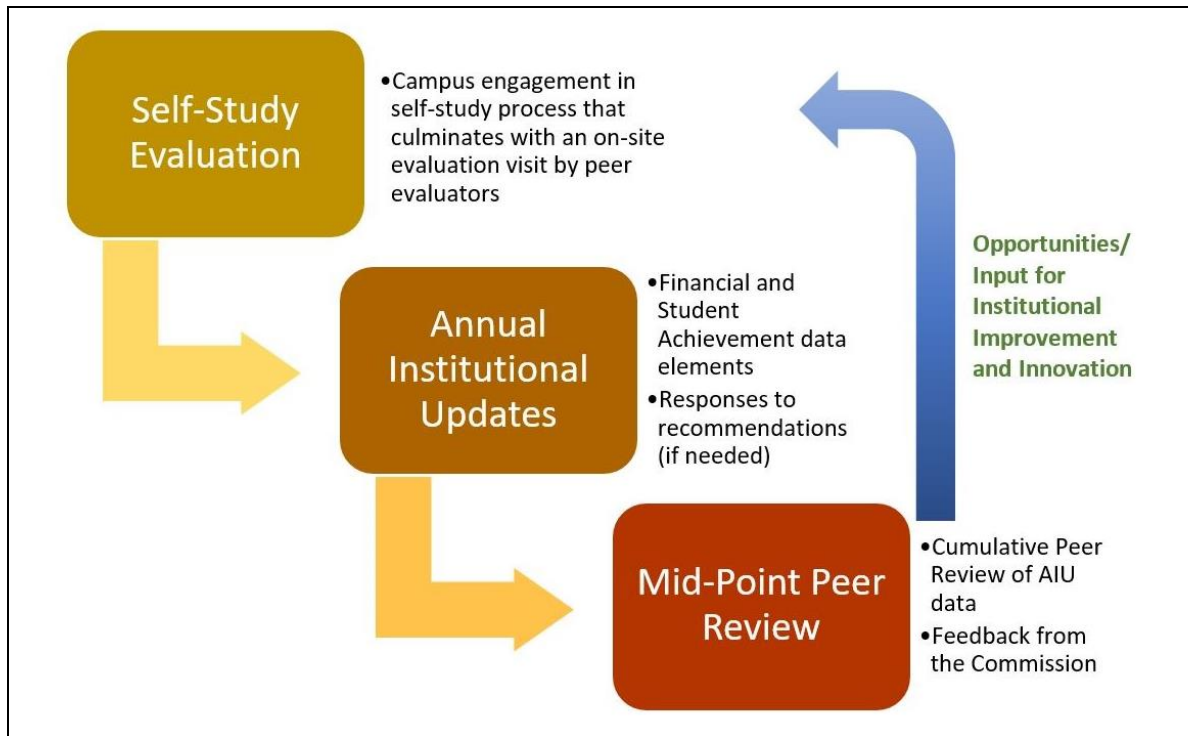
Self-Study Evaluation

•Campus engagement in self-study process that culminates with an on-site evaluation visit by peer evaluators

Annual Institutional Updates

•Financial and Student Achievement data elements
•Responses to recommendations (if needed)

Mid-Point Peer Review

•Cumulative Peer Review of AIU data
•Feedback from the Commission

Opportunities/ Input for Institutional Improvement and Innovation